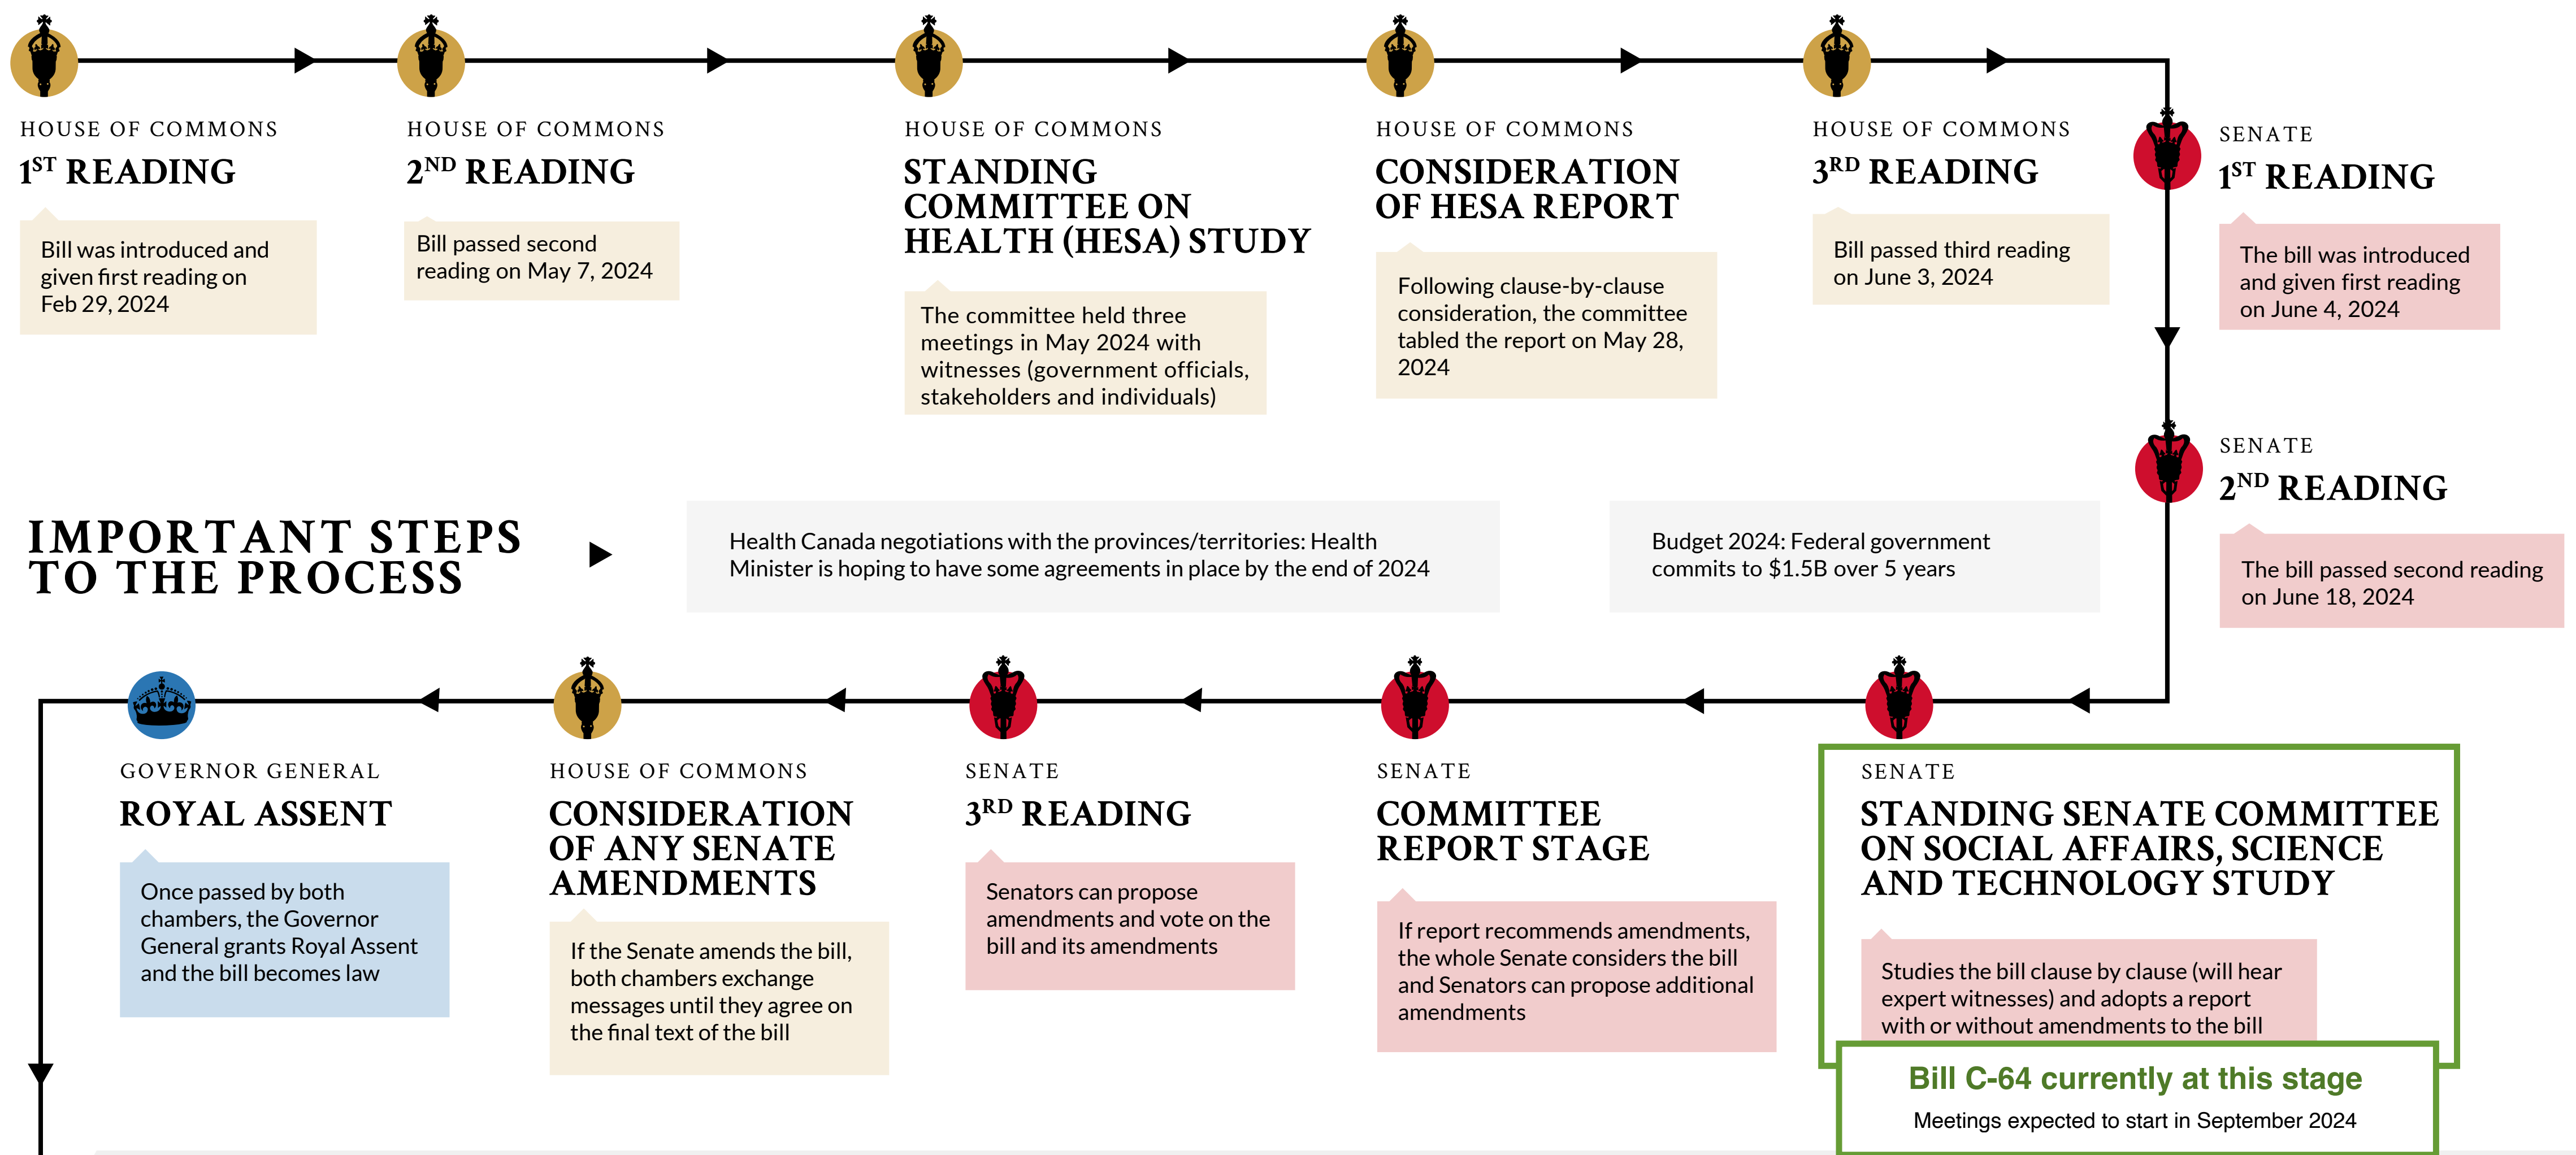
HOUSE OF COMMONS
$1^{ST}$ READING
Bill was introduced and given first reading on Feb 29, 2024

HOUSE OF COMMONS
$2^{ND}$ READING
Bill passed second reading on May 7, 2024

HOUSE OF COMMONS
STANDING COMMITTEE ON HEALTH (HESA) STUDY
The committee held three meetings in May 2024 with witnesses (government officials, stakeholders and individuals)

HOUSE OF COMMONS
CONSIDERATION OF HESA REPORT
Following clause-by-clause consideration, the committee tabled the report on May 28, 2024

HOUSE OF COMMONS
$3^{RD}$ READING
Bill passed third reading on June 3, 2024

SENATE
$1^{ST}$ READING
The bill was introduced and given first reading on June 4, 2024

SENATE
$2^{ND}$ READING
The bill passed second reading on June 18, 2024

IMPORTANT STEPS TO THE PROCESS

Health Canada negotiations with the provinces/territories: Health Minister is hoping to have some agreements in place by the end of 2024

Budget 2024: Federal government commits to $1.5B over 5 years

GOVERNOR GENERAL
ROYAL ASSENT
Once passed by both chambers, the Governor General grants Royal Assent and the bill becomes law

HOUSE OF COMMONS
CONSIDERATION OF ANY SENATE AMENDMENTS
If the Senate amends the bill, both chambers exchange messages until they agree on the final text of the bill

SENATE
$3^{RD}$ READING
Senators can propose amendments and vote on the bill and its amendments

SENATE
COMMITTEE REPORT STAGE
If report recommends amendments, the whole Senate considers the bill and Senators can propose additional amendments

SENATE
STANDING SENATE COMMITTEE ON SOCIAL AFFAIRS, SCIENCE AND TECHNOLOGY STUDY
Studies the bill clause by clause (will hear expert witnesses) and adopts a report with or without amendments to the bill

Bill C-64 currently at this stage
Meetings expected to start in September 2024